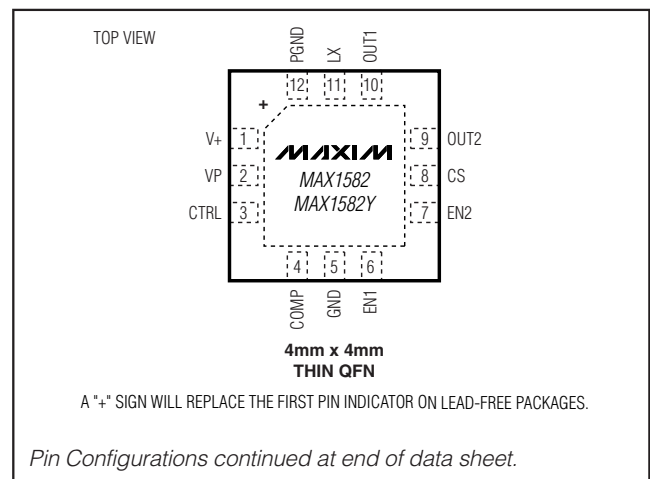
TOP VIEW

PGND LX OUT1

12 11 10

+

V+ 1

VP 2

CTRL 3

MAXIM
MAX1582
MAX1582Y

9 OUT2

8 CS

7 EN2

4 5 6

COMP GND EN1

4mm x 4mm
THIN QFN

A "+" SIGN WILL REPLACE THE FIRST PIN INDICATOR ON LEAD-FREE PACKAGES.

Pin Configurations continued at end of data sheet.